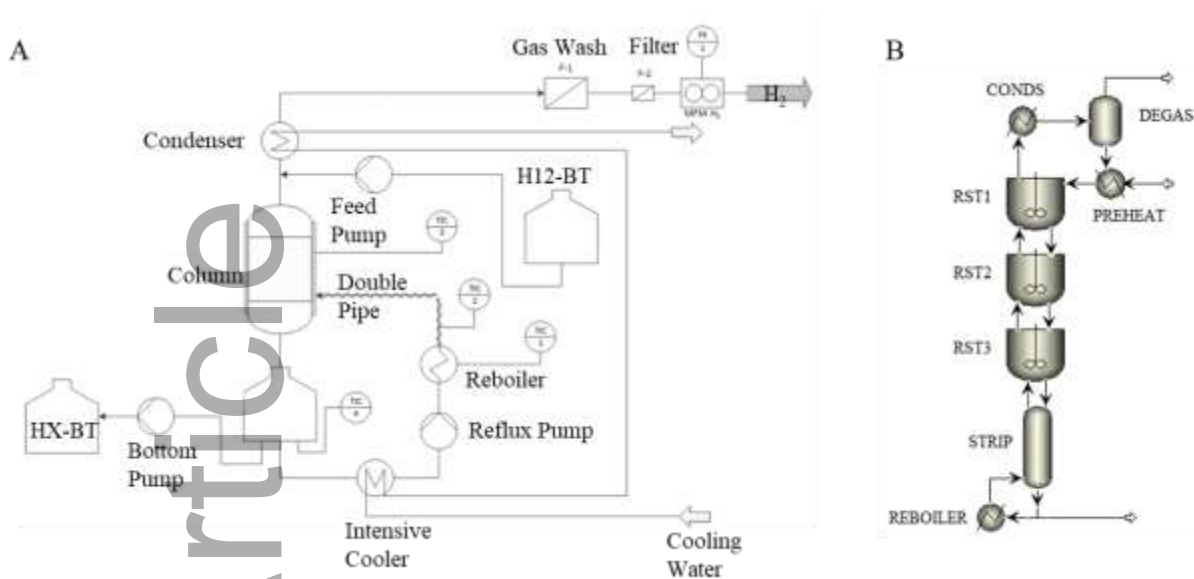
A

Gas Wash

Filter

F-1

F-2

MFM $H_2$

$H_2$

Condenser

H12-BT

Feed Pump

Column

Double Pipe

Reboiler

Reflux Pump

HX-BT

Bottom Pump

Intensive Cooler

Cooling Water

B

CONDS

DEGAS

RST1

PREHEAT

RST2

RST3

STRIP

REBOILER

Article